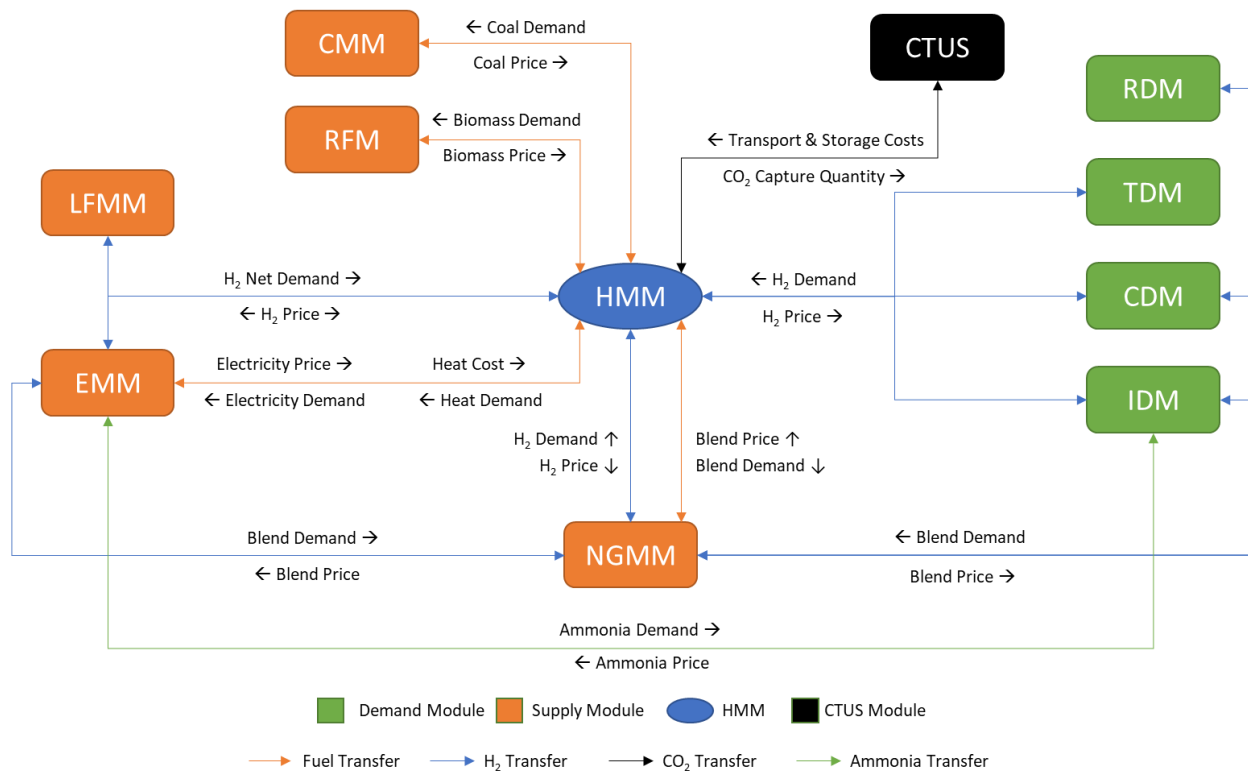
CMM

← Coal Demand

Coal Price →

CTUS

RDM

RFM

← Biomass Demand

Biomass Price →

← Transport & Storage Costs

$CO_2$ Capture Quantity →

TDM

LFMM

$H_2$ Net Demand →

← $H_2$ Price →

HMM

← $H_2$ Demand

$H_2$ Price →

CDM

EMM

Electricity Price →

← Electricity Demand

Heat Cost →

← Heat Demand

IDM

$H_2$ Demand ↑

$H_2$ Price ↓

Blend Price ↑

Blend Demand ↓

Blend Demand →

← Blend Price

NGMM

← Blend Demand

Blend Price →

Ammonia Demand →

← Ammonia Price

Demand Module

Supply Module

HMM

CTUS Module

Fuel Transfer

$H_2$ Transfer

$CO_2$ Transfer

Ammonia Transfer